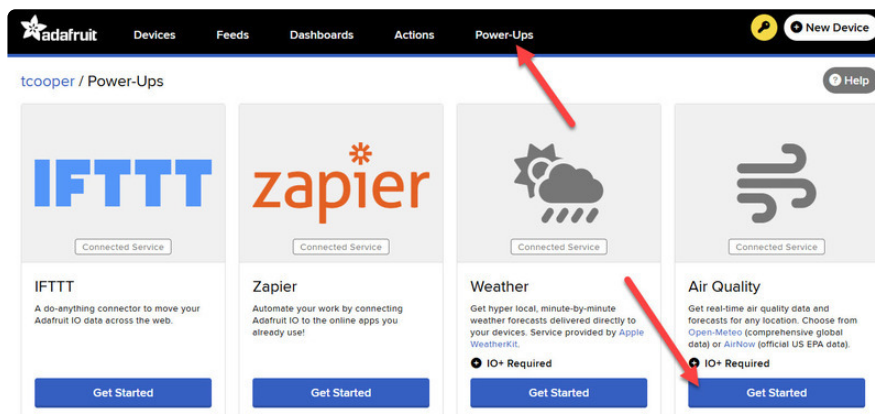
adafruit Devices Feeds Dashboards Actions Power-Ups

New Device

tcooper / Power-Ups

Help

IFTTT

Connected Service

IFTTT

A do-anything connector to move your Adafruit IO data across the web.

Get Started

zapier

Connected Service

Zapier

Automate your work by connecting Adafruit IO to the online apps you already use!

Get Started

Connected Service

Weather

Get hyper local, minute-by-minute weather forecasts delivered directly to your devices. Service provided by Apple WeatherKit.

IO+ Required

Get Started

Connected Service

Air Quality

Get real-time air quality data and forecasts for any location. Choose from Open-Meteo (comprehensive global data) or AirNow (official US EPA data).

IO+ Required

Get Started